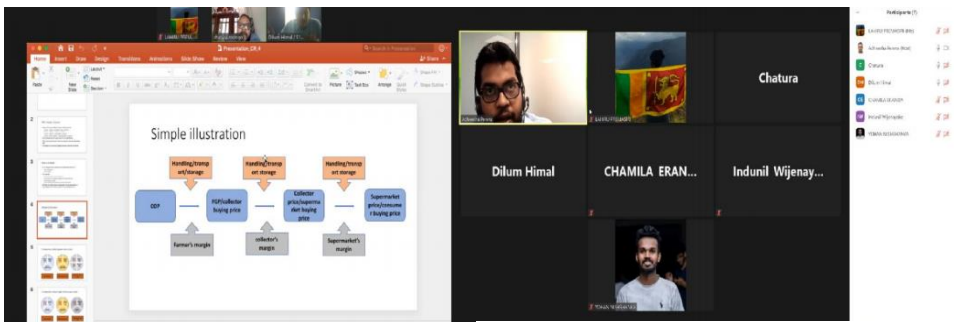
Presentation_DR_4

Home Insert Draw Design Transitions Animations Slide Show Review View

Share

Paste New Slide

Simple illustration

Handling/transport/storage

Handling/transport storage

Handling/transport storage

DDP

FGP/collector buying price

Collector price/supermarket buying price

Supermarket price/consumer buying price

Farmer's margin

collector's margin

Supermarket's margin

Chatura

Dilum Himal

CHAMILA ERAN...

Indunil Wijenay...

Participants (7)

Chatura

Indunil Wijenayake